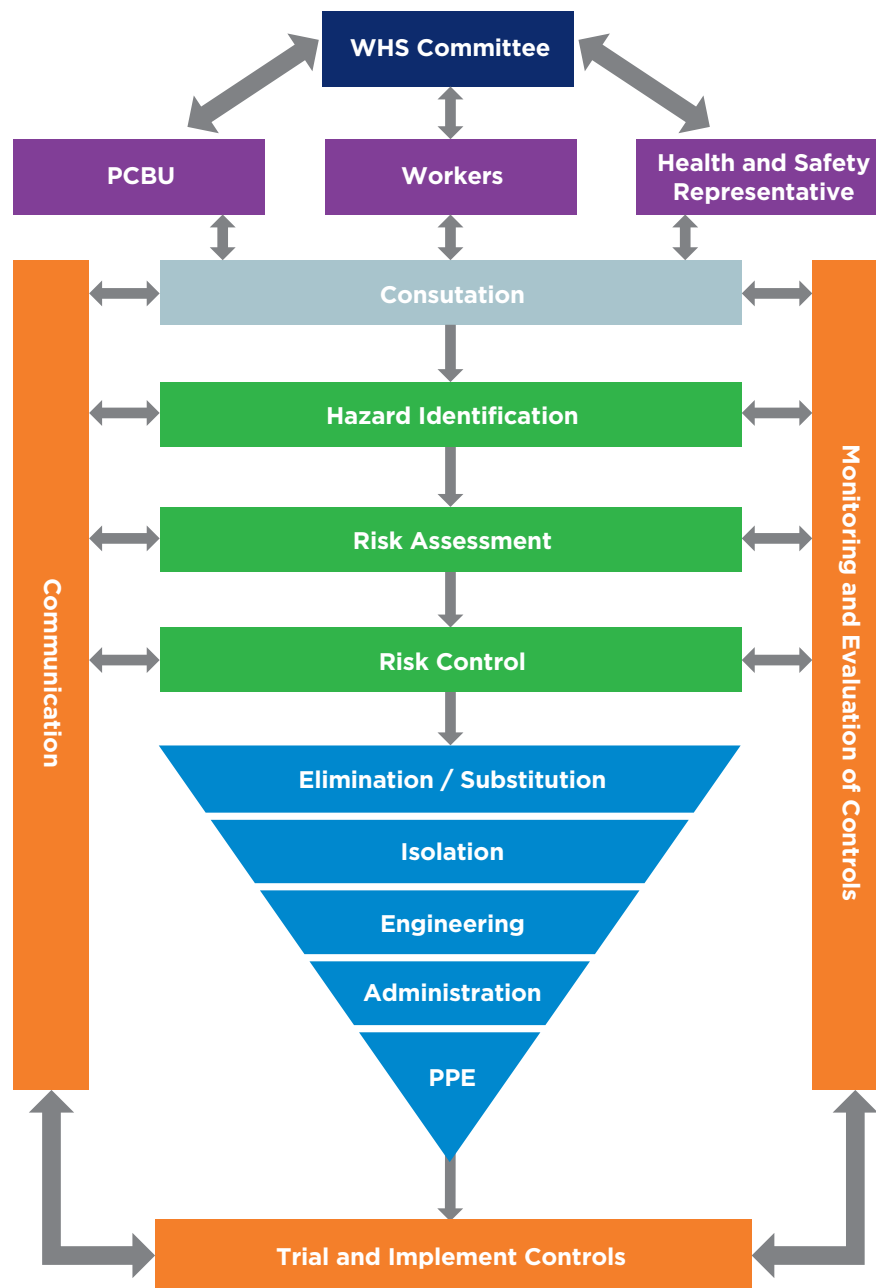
WHS Committee

PCBU

Workers

Health and Safety Representative

Consutation

Hazard Identification

Risk Assessment

Risk Control

Elimination / Substitution

Isolation

Engineering

Administration

PPE

Communication

Monitoring and Evaluation of Controls

Trial and Implement Controls